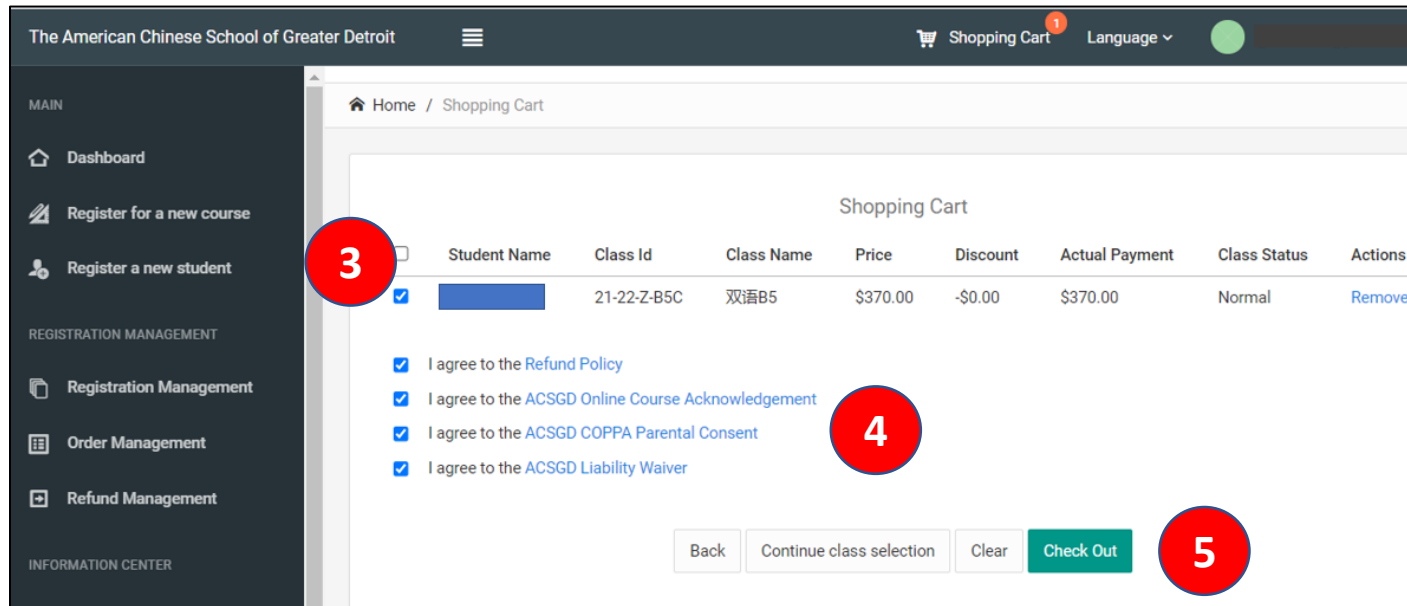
The American Chinese School of Greater Detroit

Shopping Cart 1

Language

MAIN

Dashboard

Register for a new course

Register a new student

REGISTRATION MANAGEMENT

Registration Management

Order Management

Refund Management

INFORMATION CENTER

Home / Shopping Cart

Shopping Cart

3

| | Student Name | Class Id | Class Name | Price | Discount | Actual Payment | Class Status | Actions |
|---|---|---|---|---|---|---|---|---|
| | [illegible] | 21-22-Z-B5C | 双语B5 | \$370.00 | -\$0.00 | \$370.00 | Normal | Remove |

I agree to the Refund Policy

I agree to the ACSGD Online Course Acknowledgement

I agree to the ACSGD COPPA Parental Consent

I agree to the ACSGD Liability Waiver

4

Back Continue class selection Clear Check Out

5